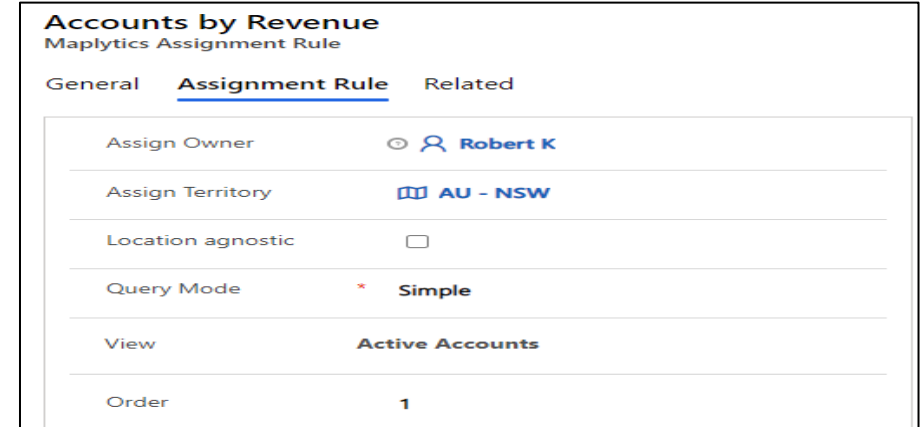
Accounts by Revenue
Maplytics Assignment Rule

General Assignment Rule Related

| | |
|---|---|
| Assign Owner | Robert K |
| Assign Territory | AU - NSW |
| Location agnostic | |
| Query Mode * | Simple |
| View | Active Accounts |
| Order | 1 |